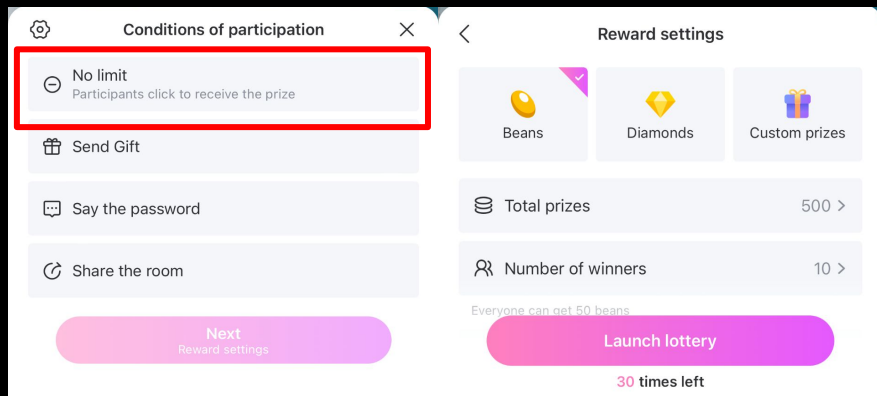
Conditions of participation

No limit
Participants click to receive the prize

Send Gift

Say the password

Share the room

Next
Reward settings

Reward settings

Beans

Diamonds

Custom prizes

Total prizes 500

Number of winners 10

Everyone can get 50 beans

Launch lottery

30 times left